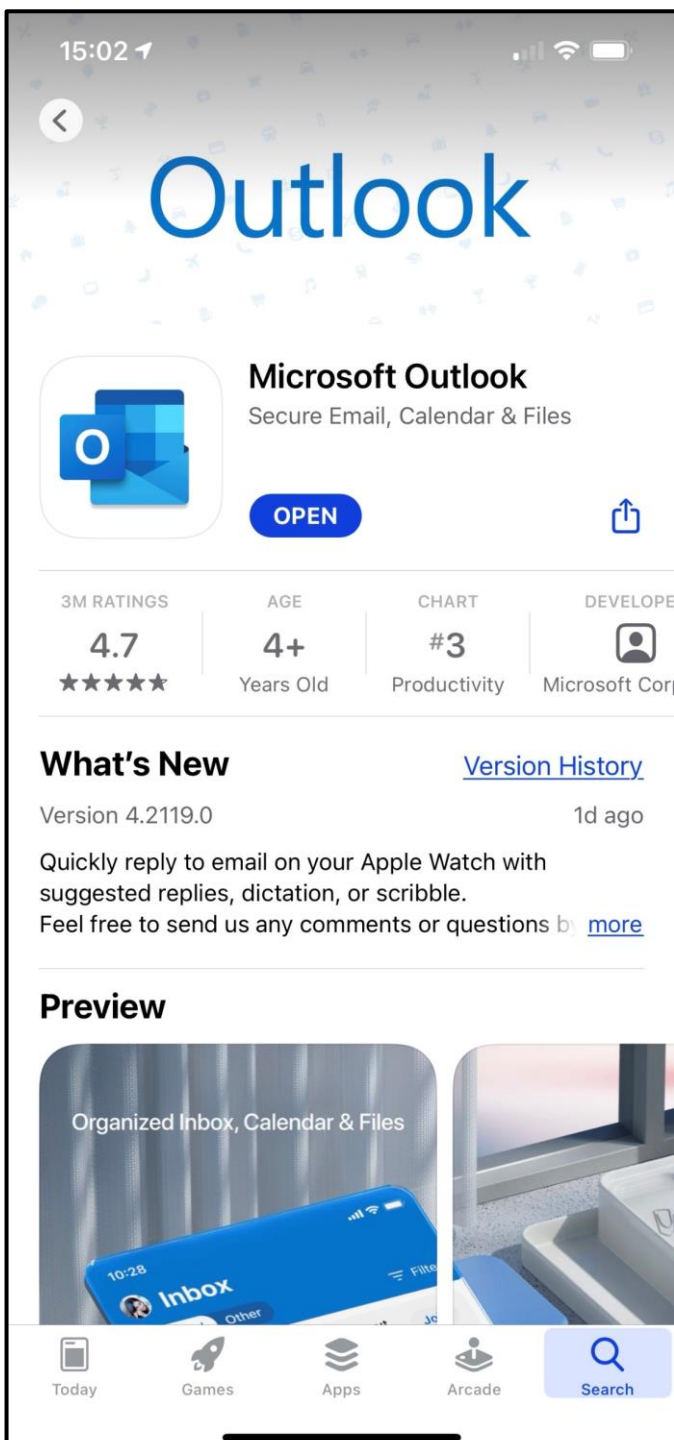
15:02

Outlook

Microsoft Outlook
Secure Email, Calendar & Files

OPEN

| 3M RATINGS | AGE | CHART | DEVELOPE |
|---|---|---|---|
| 4.7 | 4+ | #3 | |
| ★★★★★ | Years Old | Productivity | Microsoft Cor |

What's New
Version History
Version 4.2119.0
1d ago

Quickly reply to email on your Apple Watch with suggested replies, dictation, or scribble.
Feel free to send us any comments or questions b more

Preview

Organized Inbox, Calendar & Files

10:28
Inbox
Other
Filte

Today Games Apps Arcade Search